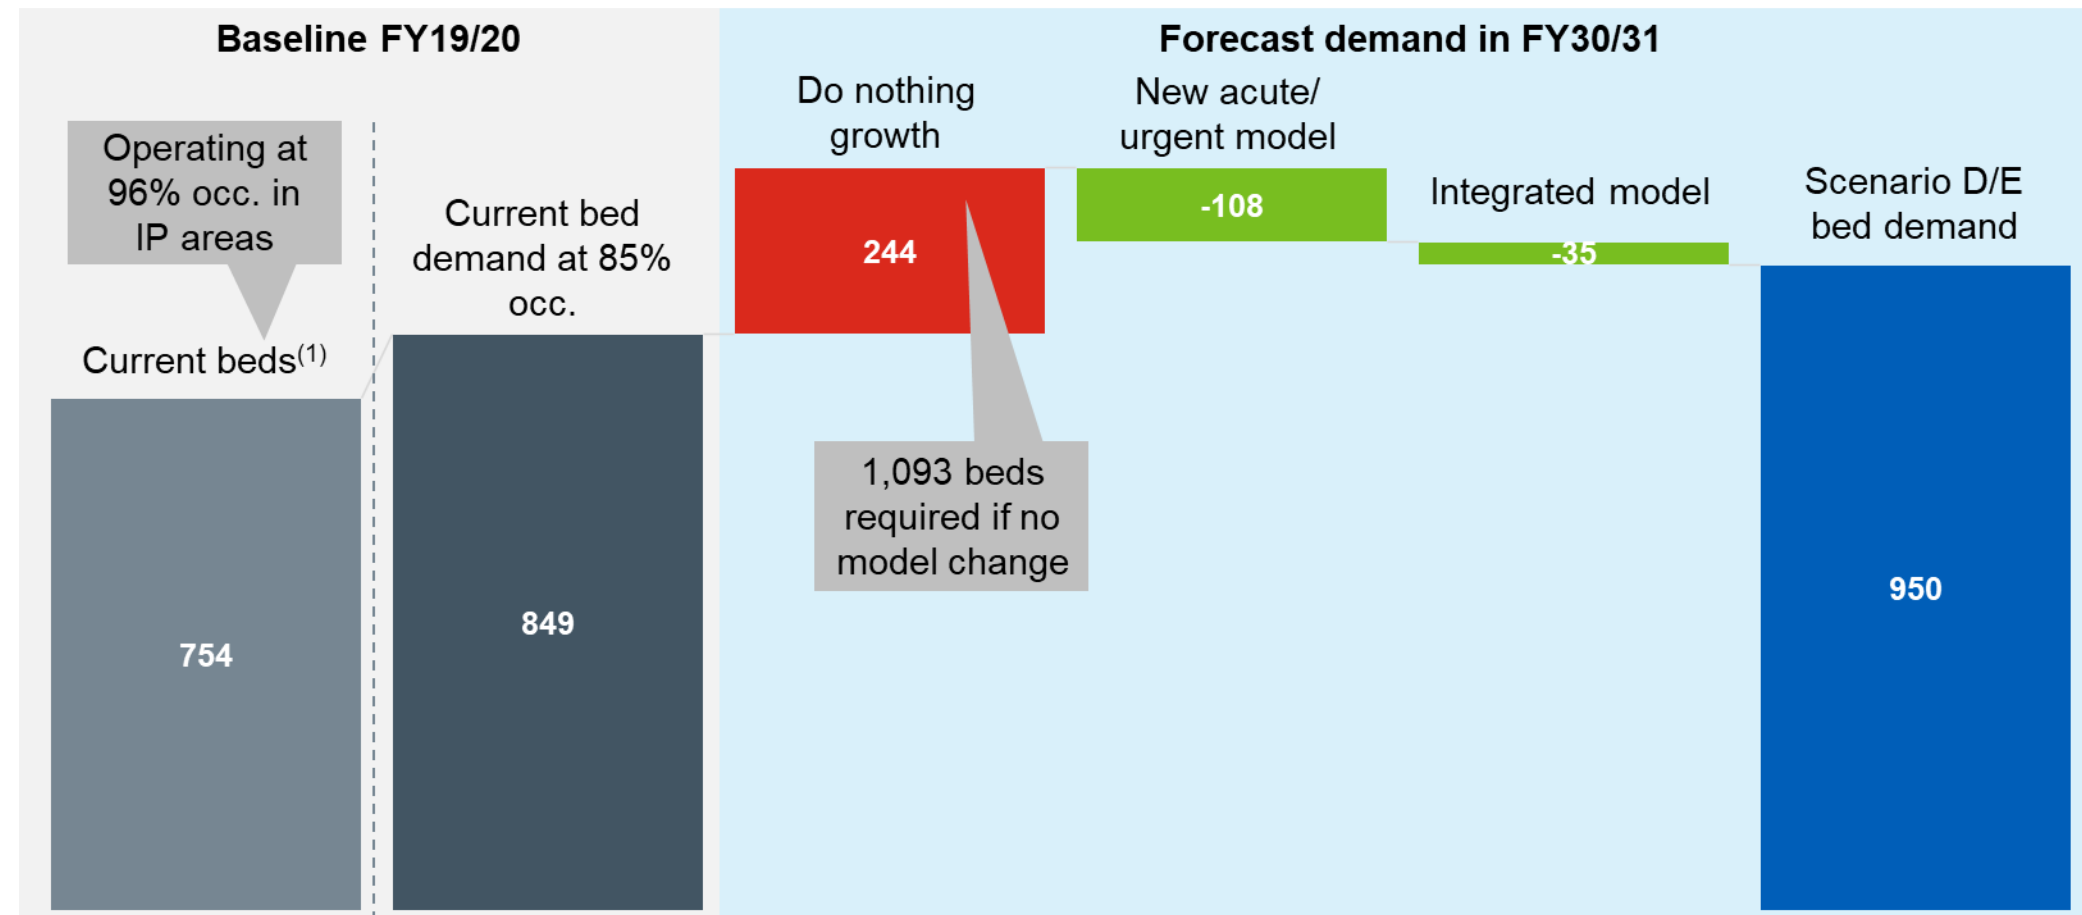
Baseline FY19/20

Forecast demand in FY30/31

Operating at 96% occ. in IP areas

Current beds$^{(1)}$

754

Current bed demand at 85% occ.

849

Do nothing growth

244

1,093 beds required if no model change

New acute/ urgent model

-108

Integrated model

-35

Scenario D/E bed demand

950